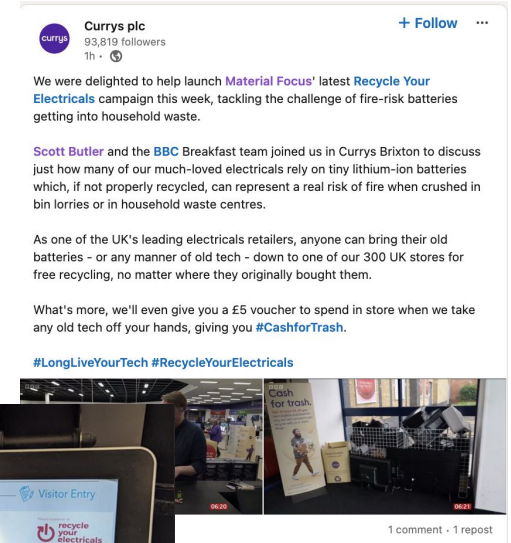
currys

Currys plc
93,819 followers
1h •

+ Follow ···

We were delighted to help launch Material Focus' latest Recycle Your Electricals campaign this week, tackling the challenge of fire-risk batteries getting into household waste.

Scott Butler and the BBC Breakfast team joined us in Currys Brixton to discuss just how many of our much-loved electricals rely on tiny lithium-ion batteries which, if not properly recycled, can represent a real risk of fire when crushed in bin lorries or in household waste centres.

As one of the UK's leading electricals retailers, anyone can bring their old batteries - or any manner of old tech - down to one of our 300 UK stores for free recycling, no matter where they originally bought them.

What's more, we'll even give you a £5 voucher to spend in store when we take any old tech off your hands, giving you #CashforTrash.

#LongLiveYourTech #RecycleYourElectricals

Visitor Entry

recycle your electricals

06:20

Cash for trash.

06:21

1 comment • 1 repost